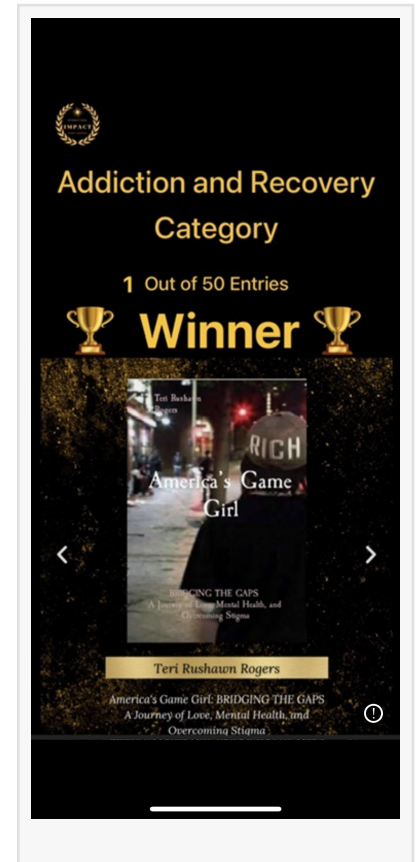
IMPACT

Addiction and Recovery Category

1 Out of 50 Entries

Winner

Teri Rushawn Rogers

RICH

America's Game Girl

BRIDGING THE GAPS
A Journey of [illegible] Mental Health, and Overcoming Stigma

Teri Rushawn Rogers

America's Game Girl: BRIDGING THE GAPS
A Journey of Love, Mental Health, and Overcoming Stigma